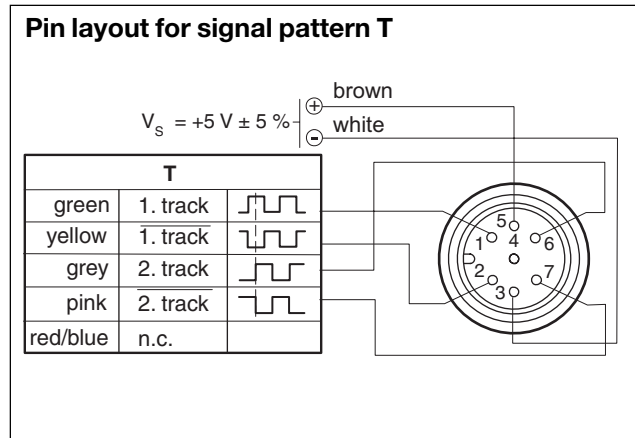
Pin layout for signal pattern T

$V_S$ = +5 V ± 5 %

⊕ brown

⊖ white

| T | | |
|---|---|---|
| green | 1. track | |
| yellow | $\overline{\text{1. track}}$ | |
| grey | 2. track | |
| pink | $\overline{\text{2. track}}$ | |
| red/blue | n.c. | |

5
1
4
6
2
7
3